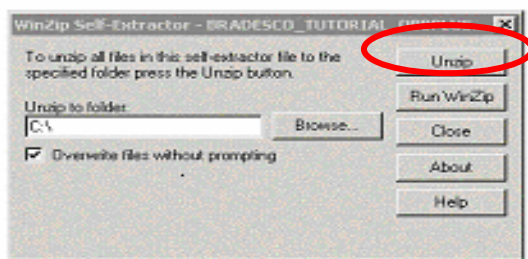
WinZip Self-Extractor - BRADESCO_TUTORIAL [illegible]

To unzip all files in this self-extractor file to the specified folder press the Unzip button.

Unzip to folder:

C:\

Browse...

Overwrite files without prompting

Unzip

Run WinZip

Close

About

Help